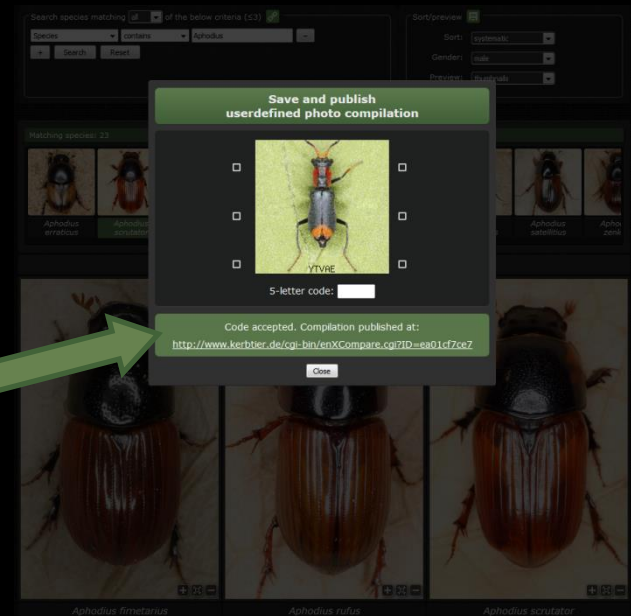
Search species matching all of the below criteria (≤3)

Species contains Aphodius -

+ Search Reset

Sort/preview

Sort: systematic

Gender: male

Preview: thumbnails

Matching species: 23

Aphodius erraticus

Aphodius scrutator

Aphodius satellitius

Aphodius zenkeri

Save and publish
userdefined photo compilation

YTVRE

5-letter code:

Code accepted. Compilation published at:

http://www.kerbtier.de/cgi-bin/enXCompare.cgi?ID=ea01cf7ce7

Close

Aphodius fimetarius

Aphodius rufus

Aphodius scrutator